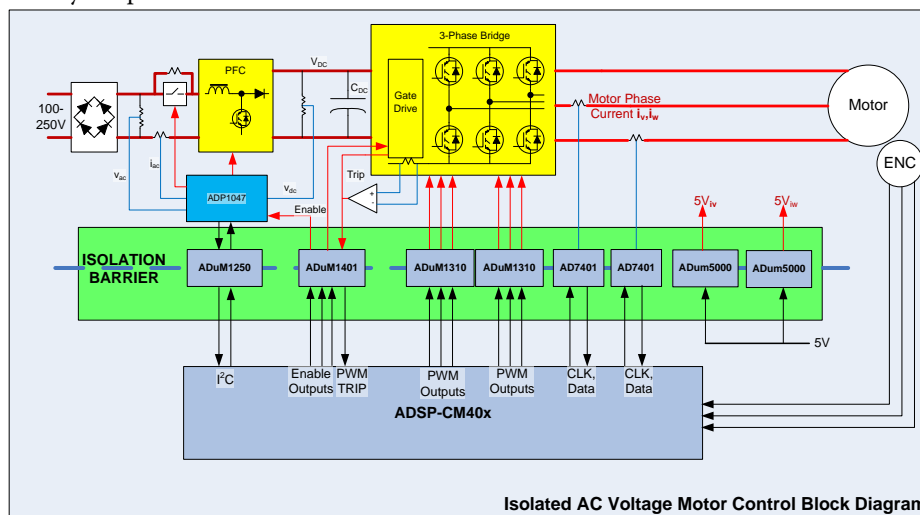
3-Phase Bridge

PFC

$V_{DC}$

$C_{DC}$

Gate Drive

100-250V

Motor Phase Current $i_v, i_w$

Motor

ENC

$v_{ac}$

$i_{ac}$

$v_{dc}$

ADP1047

Trip

Enable

$5V_{iv}$

$5V_{iw}$

ISOLATION BARRIER

ADuM1250

ADuM1401

ADuM1310

ADuM1310

AD7401

AD7401

ADum5000

ADum5000

5V

$I^2C$

Enable Outputs

PWM TRIP

PWM Outputs

PWM Outputs

CLK, Data

CLK, Data

ADSP-CM40x

Isolated AC Voltage Motor Control Block Diagran